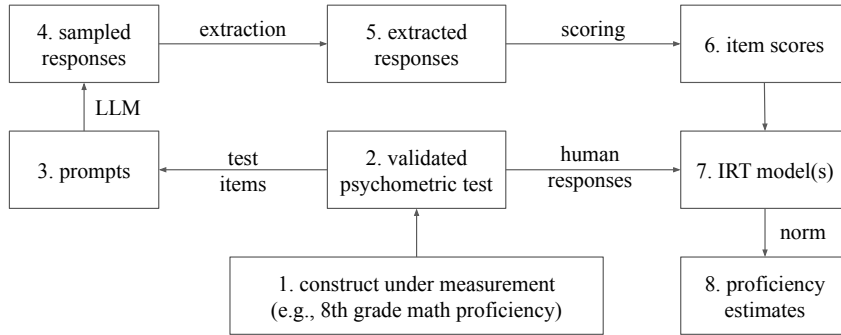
4. sampled responses

extraction

5. extracted responses

scoring

6. item scores

LLM

3. prompts

test items

2. validated psychometric test

human responses

7. IRT model(s)

norm

1. construct under measurement (e.g., 8th grade math proficiency)

8. proficiency estimates